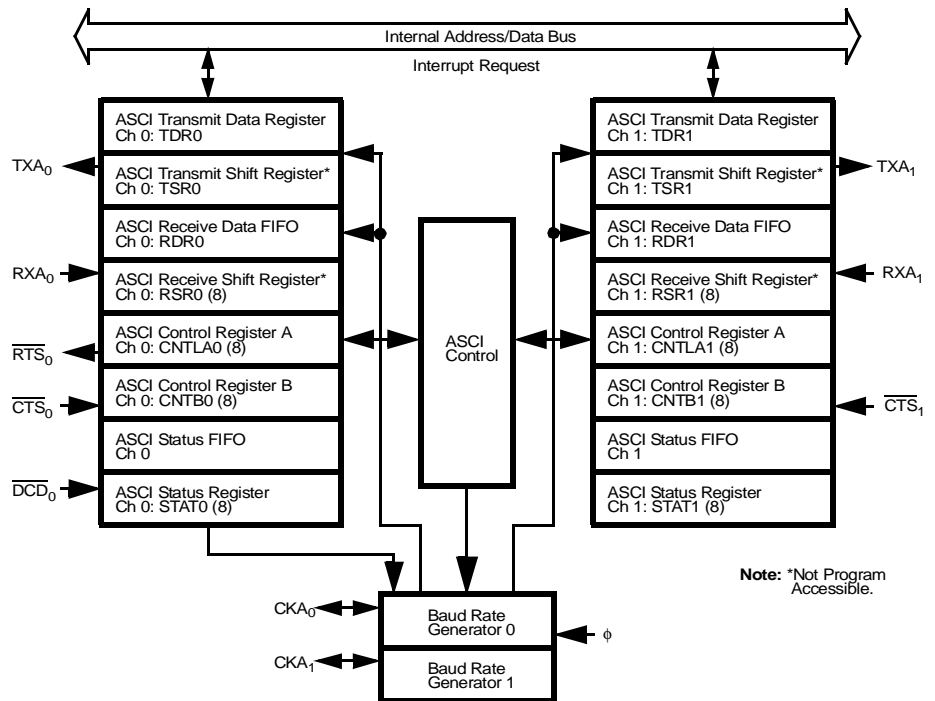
Internal Address/Data Bus

Interrupt Request

ASCI Transmit Data Register Ch 0: TDR0

ASCI Transmit Shift Register* Ch 0: TSR0

ASCI Receive Data FIFO Ch 0: RDR0

ASCI Receive Shift Register* Ch 0: RSR0 (8)

ASCI Control Register A Ch 0: CNTLA0 (8)

ASCI Control Register B Ch 0: CNTB0 (8)

ASCI Status FIFO Ch 0

ASCI Status Register Ch 0: STAT0 (8)

$TXA_0$

$RXA_0$

$\overline{RTS}_0$

$\overline{CTS}_0$

$\overline{DCD}_0$

ASCI Control

ASCI Transmit Data Register Ch 1: TDR1

ASCI Transmit Shift Register* Ch 1: TSR1

ASCI Receive Data FIFO Ch 1: RDR1

ASCI Receive Shift Register* Ch 1: RSR1 (8)

ASCI Control Register A Ch 1: CNTLA1 (8)

ASCI Control Register B Ch 1: CNTB1 (8)

ASCI Status FIFO Ch 1

ASCI Status Register Ch 1: STAT1 (8)

$TXA_1$

$RXA_1$

$\overline{CTS}_1$

Note: *Not Program Accessible.

$CKA_0$

$CKA_1$

Baud Rate Generator 0

Baud Rate Generator 1

$\phi$